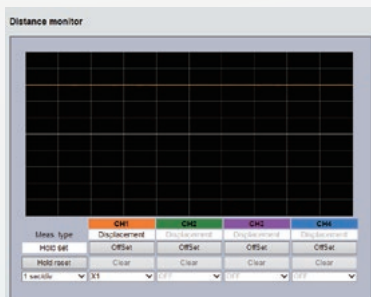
Distance monitor

| | CH1 | CH2 | CH3 | CH4 |
|---|---|---|---|---|
| Meas. type | Displacement | Displacement | Displacement | Displacement |
| Hold set | OffSet | OffSet | OffSet | OffSet |
| Hold reset | Clear | Clear | Clear | Clear |
| 1 sec/div | X1 | OFF | OFF | OFF |